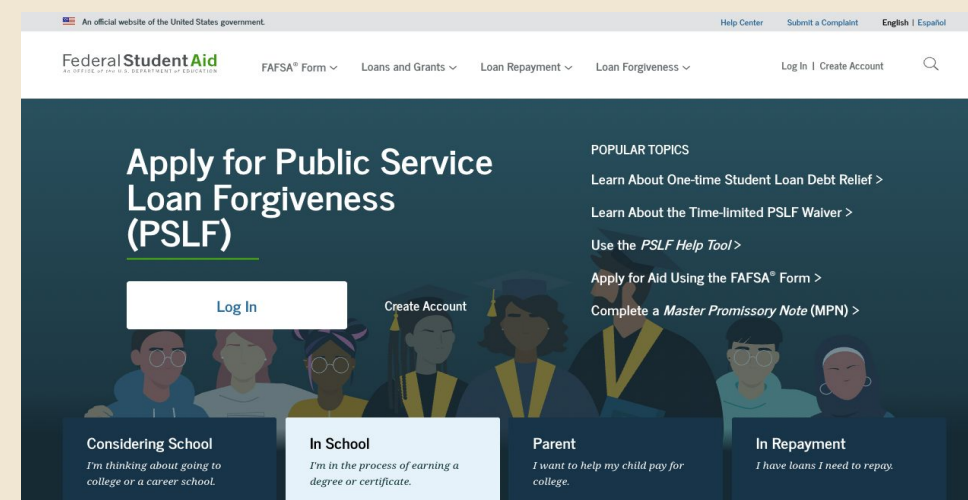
An official website of the United States government.

Help Center Submit a Complaint English | Español

Federal Student Aid
AN OFFICE of the U.S. DEPARTMENT of EDUCATION

FAFSA® Form Loans and Grants Loan Repayment Loan Forgiveness

Log In | Create Account

Apply for Public Service Loan Forgiveness (PSLF)

Log In

Create Account

POPULAR TOPICS

Learn About One-time Student Loan Debt Relief >

Learn About the Time-limited PSLF Waiver >

Use the *PSLF Help Tool* >

Apply for Aid Using the FAFSA® Form >

Complete a *Master Promissory Note* (MPN) >

Considering School
I'm thinking about going to college or a career school.

In School
I'm in the process of earning a degree or certificate.

Parent
I want to help my child pay for college.

In Repayment
I have loans I need to repay.